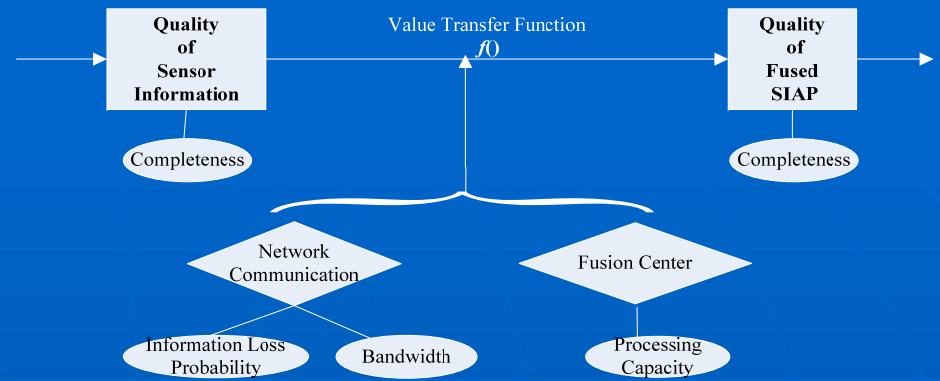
Quality of Sensor Information

Value Transfer Function
$f()$

Quality of Fused SIAP

Completeness

Completeness

Network Communication

Fusion Center

Information Loss Probability

Bandwidth

Processing Capacity